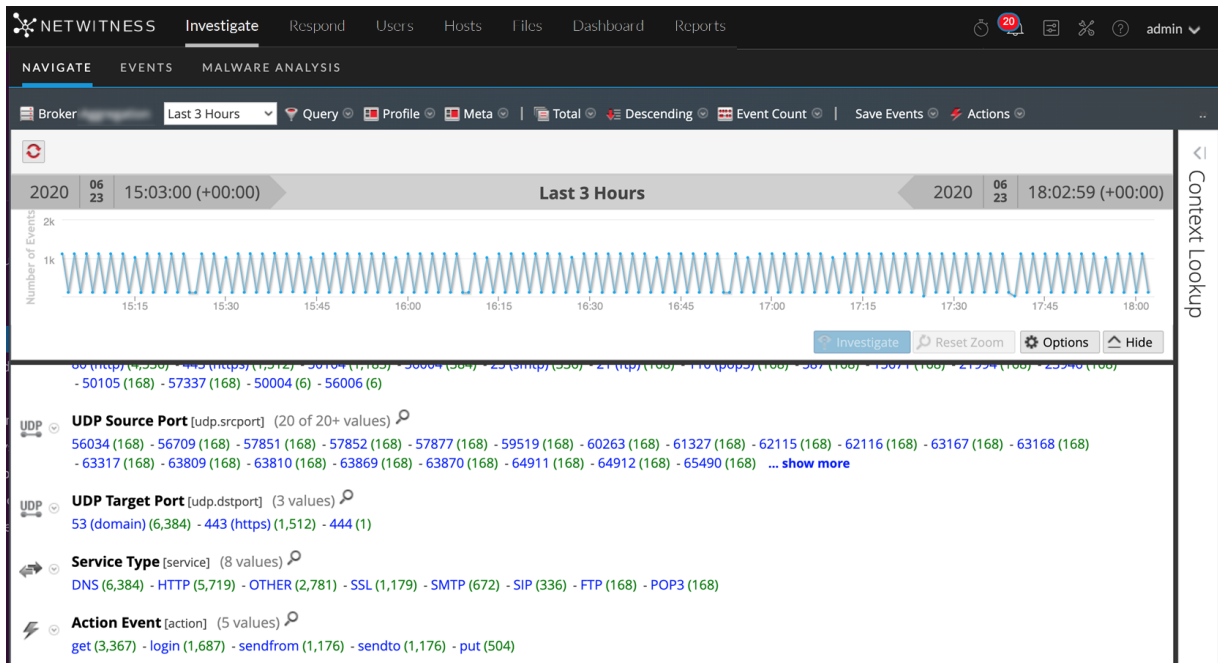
NETWITNESS Investigate Respond Users Hosts Files Dashboard Reports 20 admin

NAVIGATE EVENTS MALWARE ANALYSIS

Broker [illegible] Last 3 Hours Query Profile Meta | Total Descending Event Count | Save Events Actions

2020 06 23 15:03:00 (+00:00) Last 3 Hours 2020 06 23 18:02:59 (+00:00)

2k
1k
Number of Events
15:15 15:30 15:45 16:00 16:15 16:30 16:45 17:00 17:15 17:30 17:45 18:00

Investigate Reset Zoom Options Hide

Context Lookup

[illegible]
- 50105 (168) - 57337 (168) - 50004 (6) - 56006 (6)

UDP Source Port [udp.srcport] (20 of 20+ values)
56034 (168) - 56709 (168) - 57851 (168) - 57852 (168) - 57877 (168) - 59519 (168) - 60263 (168) - 61327 (168) - 62115 (168) - 62116 (168) - 63167 (168) - 63168 (168) - 63317 (168) - 63809 (168) - 63810 (168) - 63869 (168) - 63870 (168) - 64911 (168) - 64912 (168) - 65490 (168) ... show more

UDP Target Port [udp.dstport] (3 values)
53 (domain) (6,384) - 443 (https) (1,512) - 444 (1)

Service Type [service] (8 values)
DNS (6,384) - HTTP (5,719) - OTHER (2,781) - SSL (1,179) - SMTP (672) - SIP (336) - FTP (168) - POP3 (168)

Action Event [action] (5 values)
get (3,367) - login (1,687) - sendfrom (1,176) - sendto (1,176) - put (504)